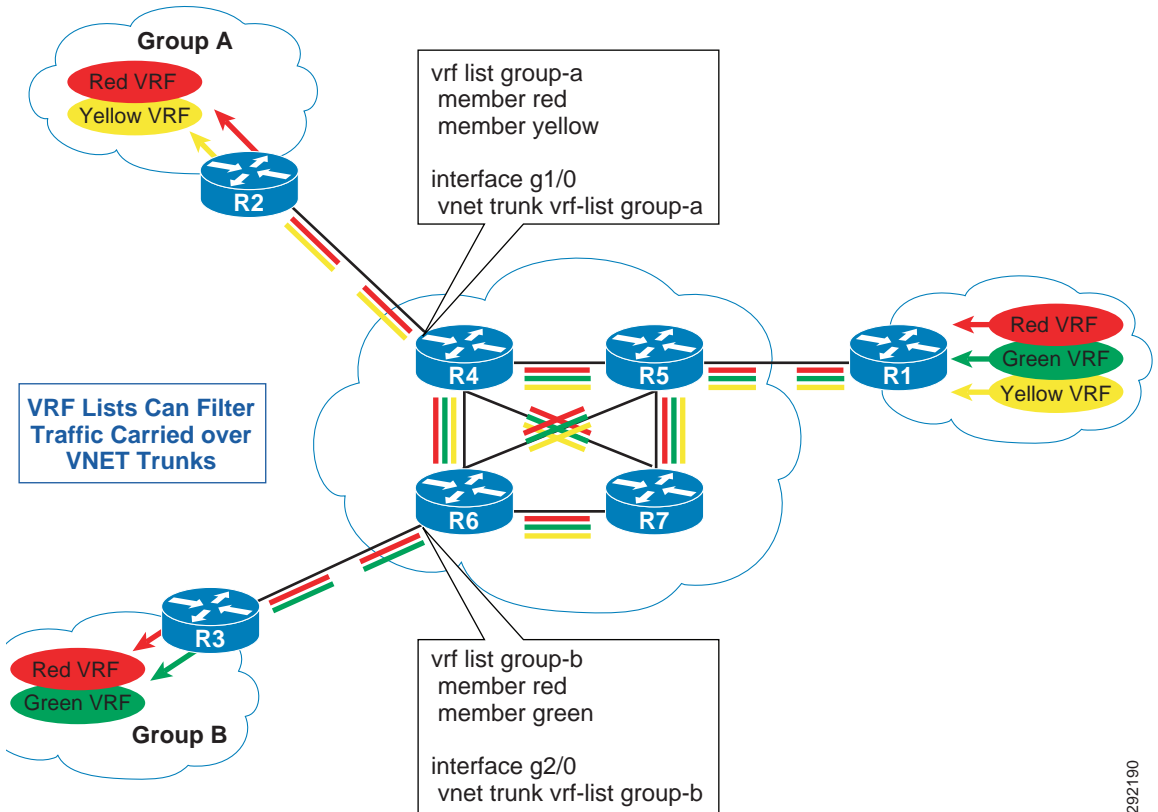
Group A

Red VRF
Yellow VRF

R2

vrf list group-a
member red
member yellow

interface g1/0
vnet trunk vrf-list group-a

R4
R5
R1

Red VRF
Green VRF
Yellow VRF

VRF Lists Can Filter Traffic Carried over VNET Trunks

R6
R7

R3

Red VRF
Green VRF

Group B

vrf list group-b
member red
member green

interface g2/0
vnet trunk vrf-list group-b

292190